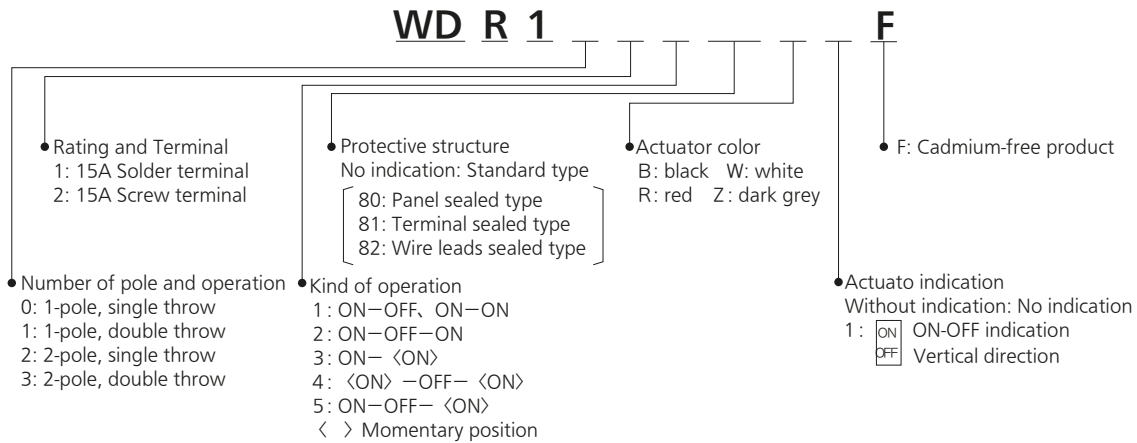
WD R 1 _ _ _ _ _ F

Rating and Terminal
1: 15A Solder terminal
2: 15A Screw terminal

Protective structure
No indication: Standard type
80: Panel sealed type
81: Terminal sealed type
82: Wire leads sealed type

Actuator color
B: black W: white
R: red Z: dark grey

F: Cadmium-free product

Number of pole and operation
0: 1-pole, single throw
1: 1-pole, double throw
2: 2-pole, single throw
3: 2-pole, double throw

Kind of operation
1: ON−OFF、ON−ON
2: ON−OFF−ON
3: ON−〈ON〉
4: 〈ON〉−OFF−〈ON〉
5: ON−OFF−〈ON〉
〈 〉 Momentary position

Actuato indication
Without indication: No indication
1: ON OFF ON-OFF indication
Vertical direction